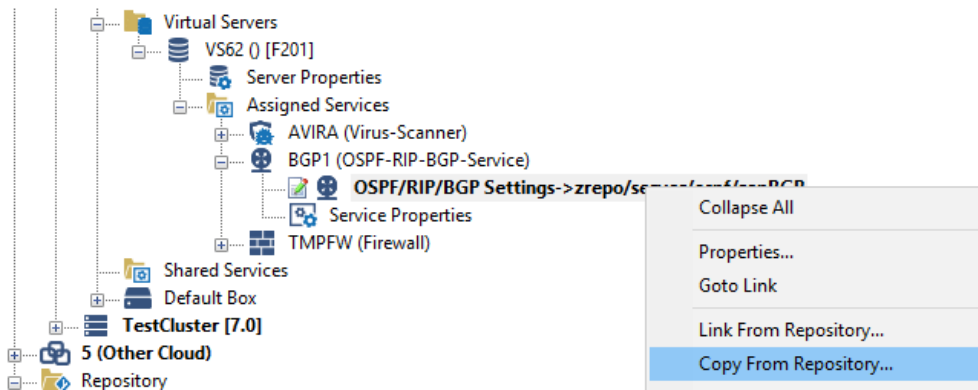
Virtual Servers
VS62 () [F201]
Server Properties
Assigned Services
AVIRA (Virus-Scanner)
BGP1 (OSPF-RIP-BGP-Service)
OSPF/RIP/BGP Settings->zrepo/se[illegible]
Service Properties
TMPFW (Firewall)
Shared Services
Default Box
TestCluster [7.0]
5 (Other Cloud)
Repository

Collapse All
Properties...
Goto Link
Link From Repository...
Copy From Repository...